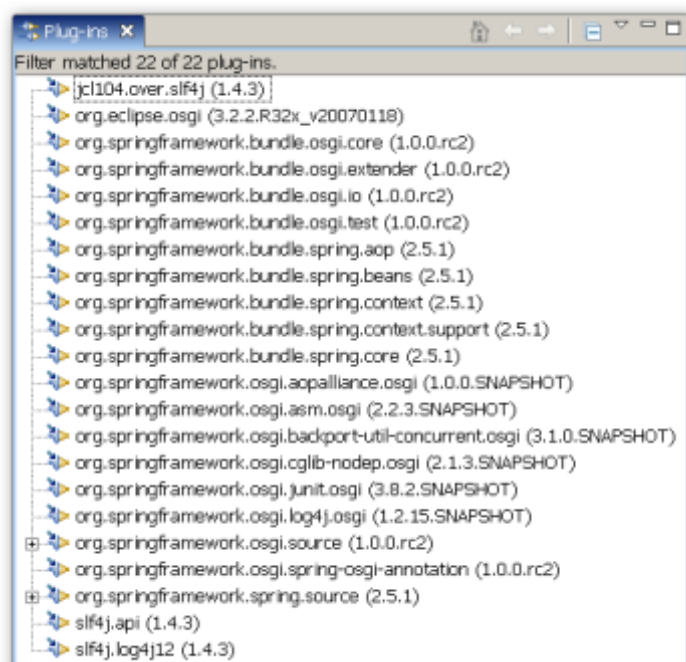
Plug-ins ✕

Filter matched 22 of 22 plug-ins.

jcl104.over.slf4j (1.4.3)
org.eclipse.osgi (3.2.2.R32x_v20070118)
org.springframework.bundle.osgi.core (1.0.0.rc2)
org.springframework.bundle.osgi.extender (1.0.0.rc2)
org.springframework.bundle.osgi.io (1.0.0.rc2)
org.springframework.bundle.osgi.test (1.0.0.rc2)
org.springframework.bundle.spring.aop (2.5.1)
org.springframework.bundle.spring.beans (2.5.1)
org.springframework.bundle.spring.context (2.5.1)
org.springframework.bundle.spring.context.support (2.5.1)
org.springframework.bundle.spring.core (2.5.1)
org.springframework.osgi.aopalliance.osgi (1.0.0.SNAPSHOT)
org.springframework.osgi.asm.osgi (2.2.3.SNAPSHOT)
org.springframework.osgi.backport-util-concurrent.osgi (3.1.0.SNAPSHOT)
org.springframework.osgi.cglib-nodep.osgi (2.1.3.SNAPSHOT)
org.springframework.osgi.junit.osgi (3.8.2.SNAPSHOT)
org.springframework.osgi.log4j.osgi (1.2.15.SNAPSHOT)
org.springframework.osgi.source (1.0.0.rc2)
org.springframework.osgi.spring-osgi-annotation (1.0.0.rc2)
org.springframework.spring.source (2.5.1)
slf4j.api (1.4.3)
slf4j.log4j12 (1.4.3)